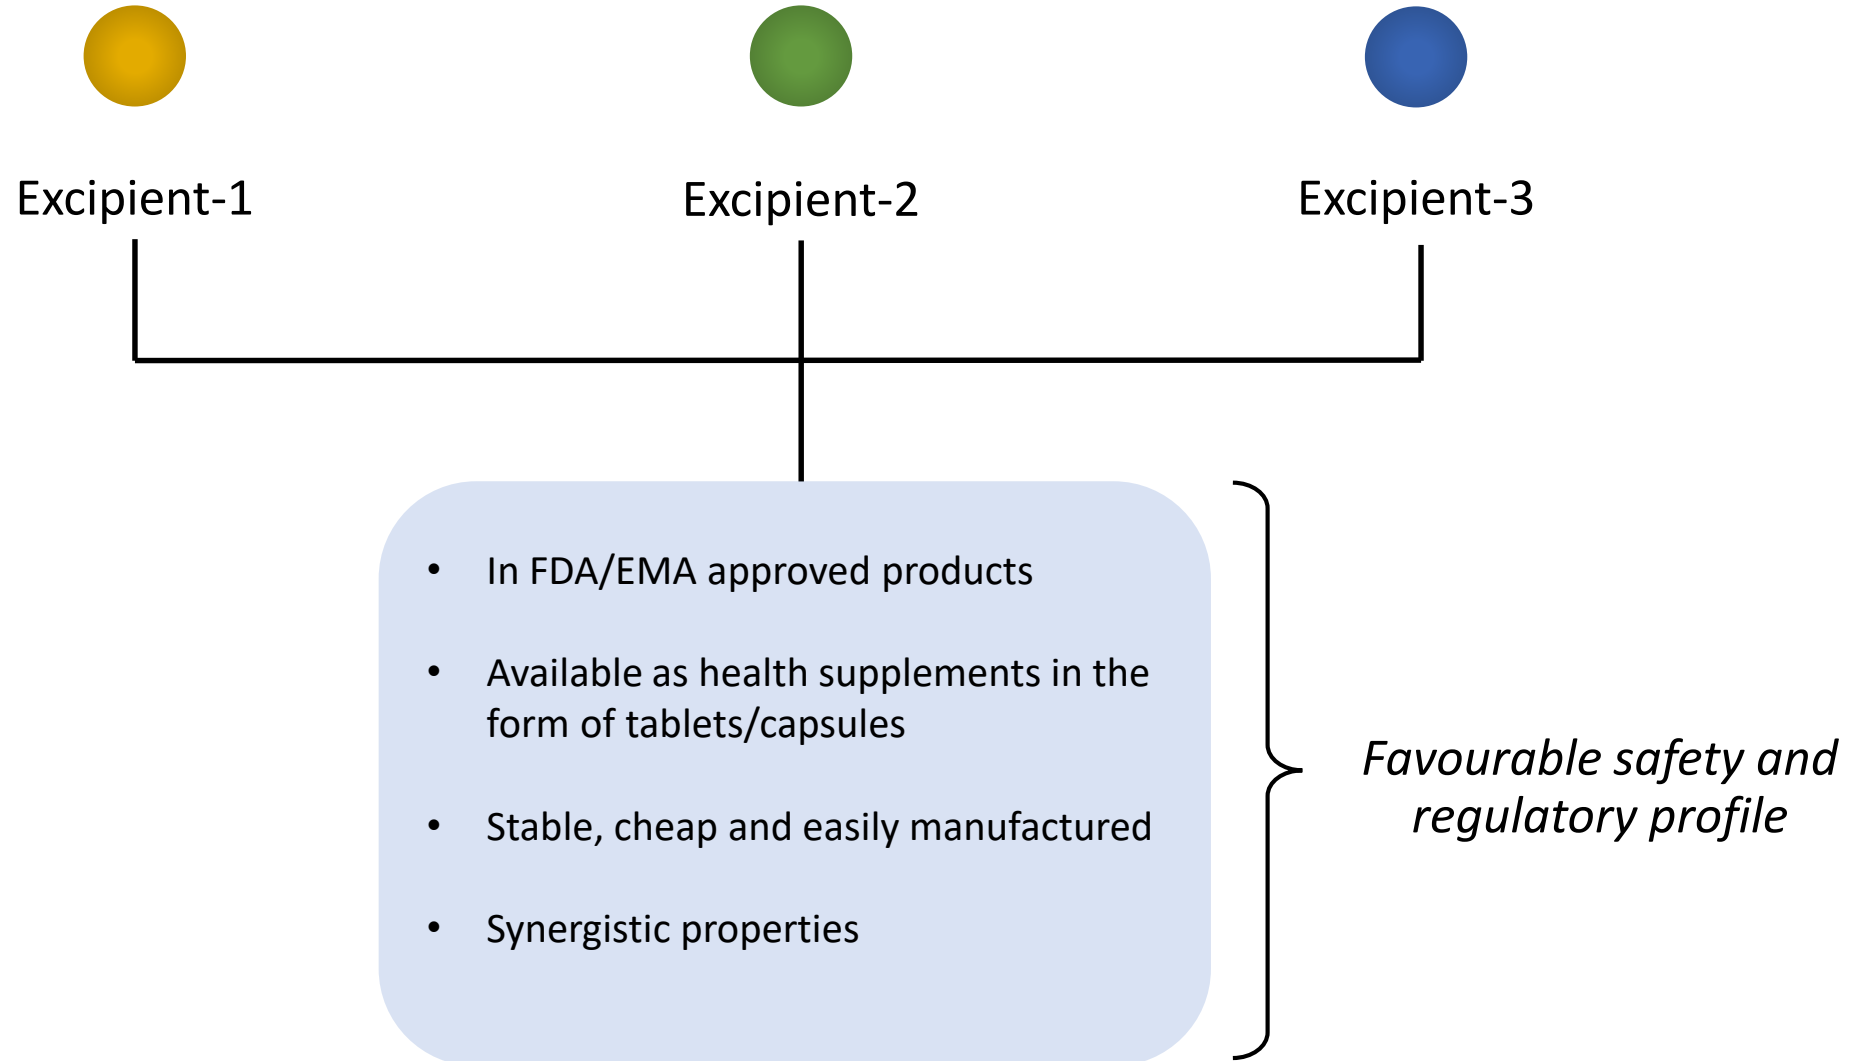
Excipient-1

Excipient-2

Excipient-3

- In FDA/EMA approved products
- Available as health supplements in the form of tablets/capsules
- Stable, cheap and easily manufactured
- Synergistic properties

*Favourable safety and regulatory profile*